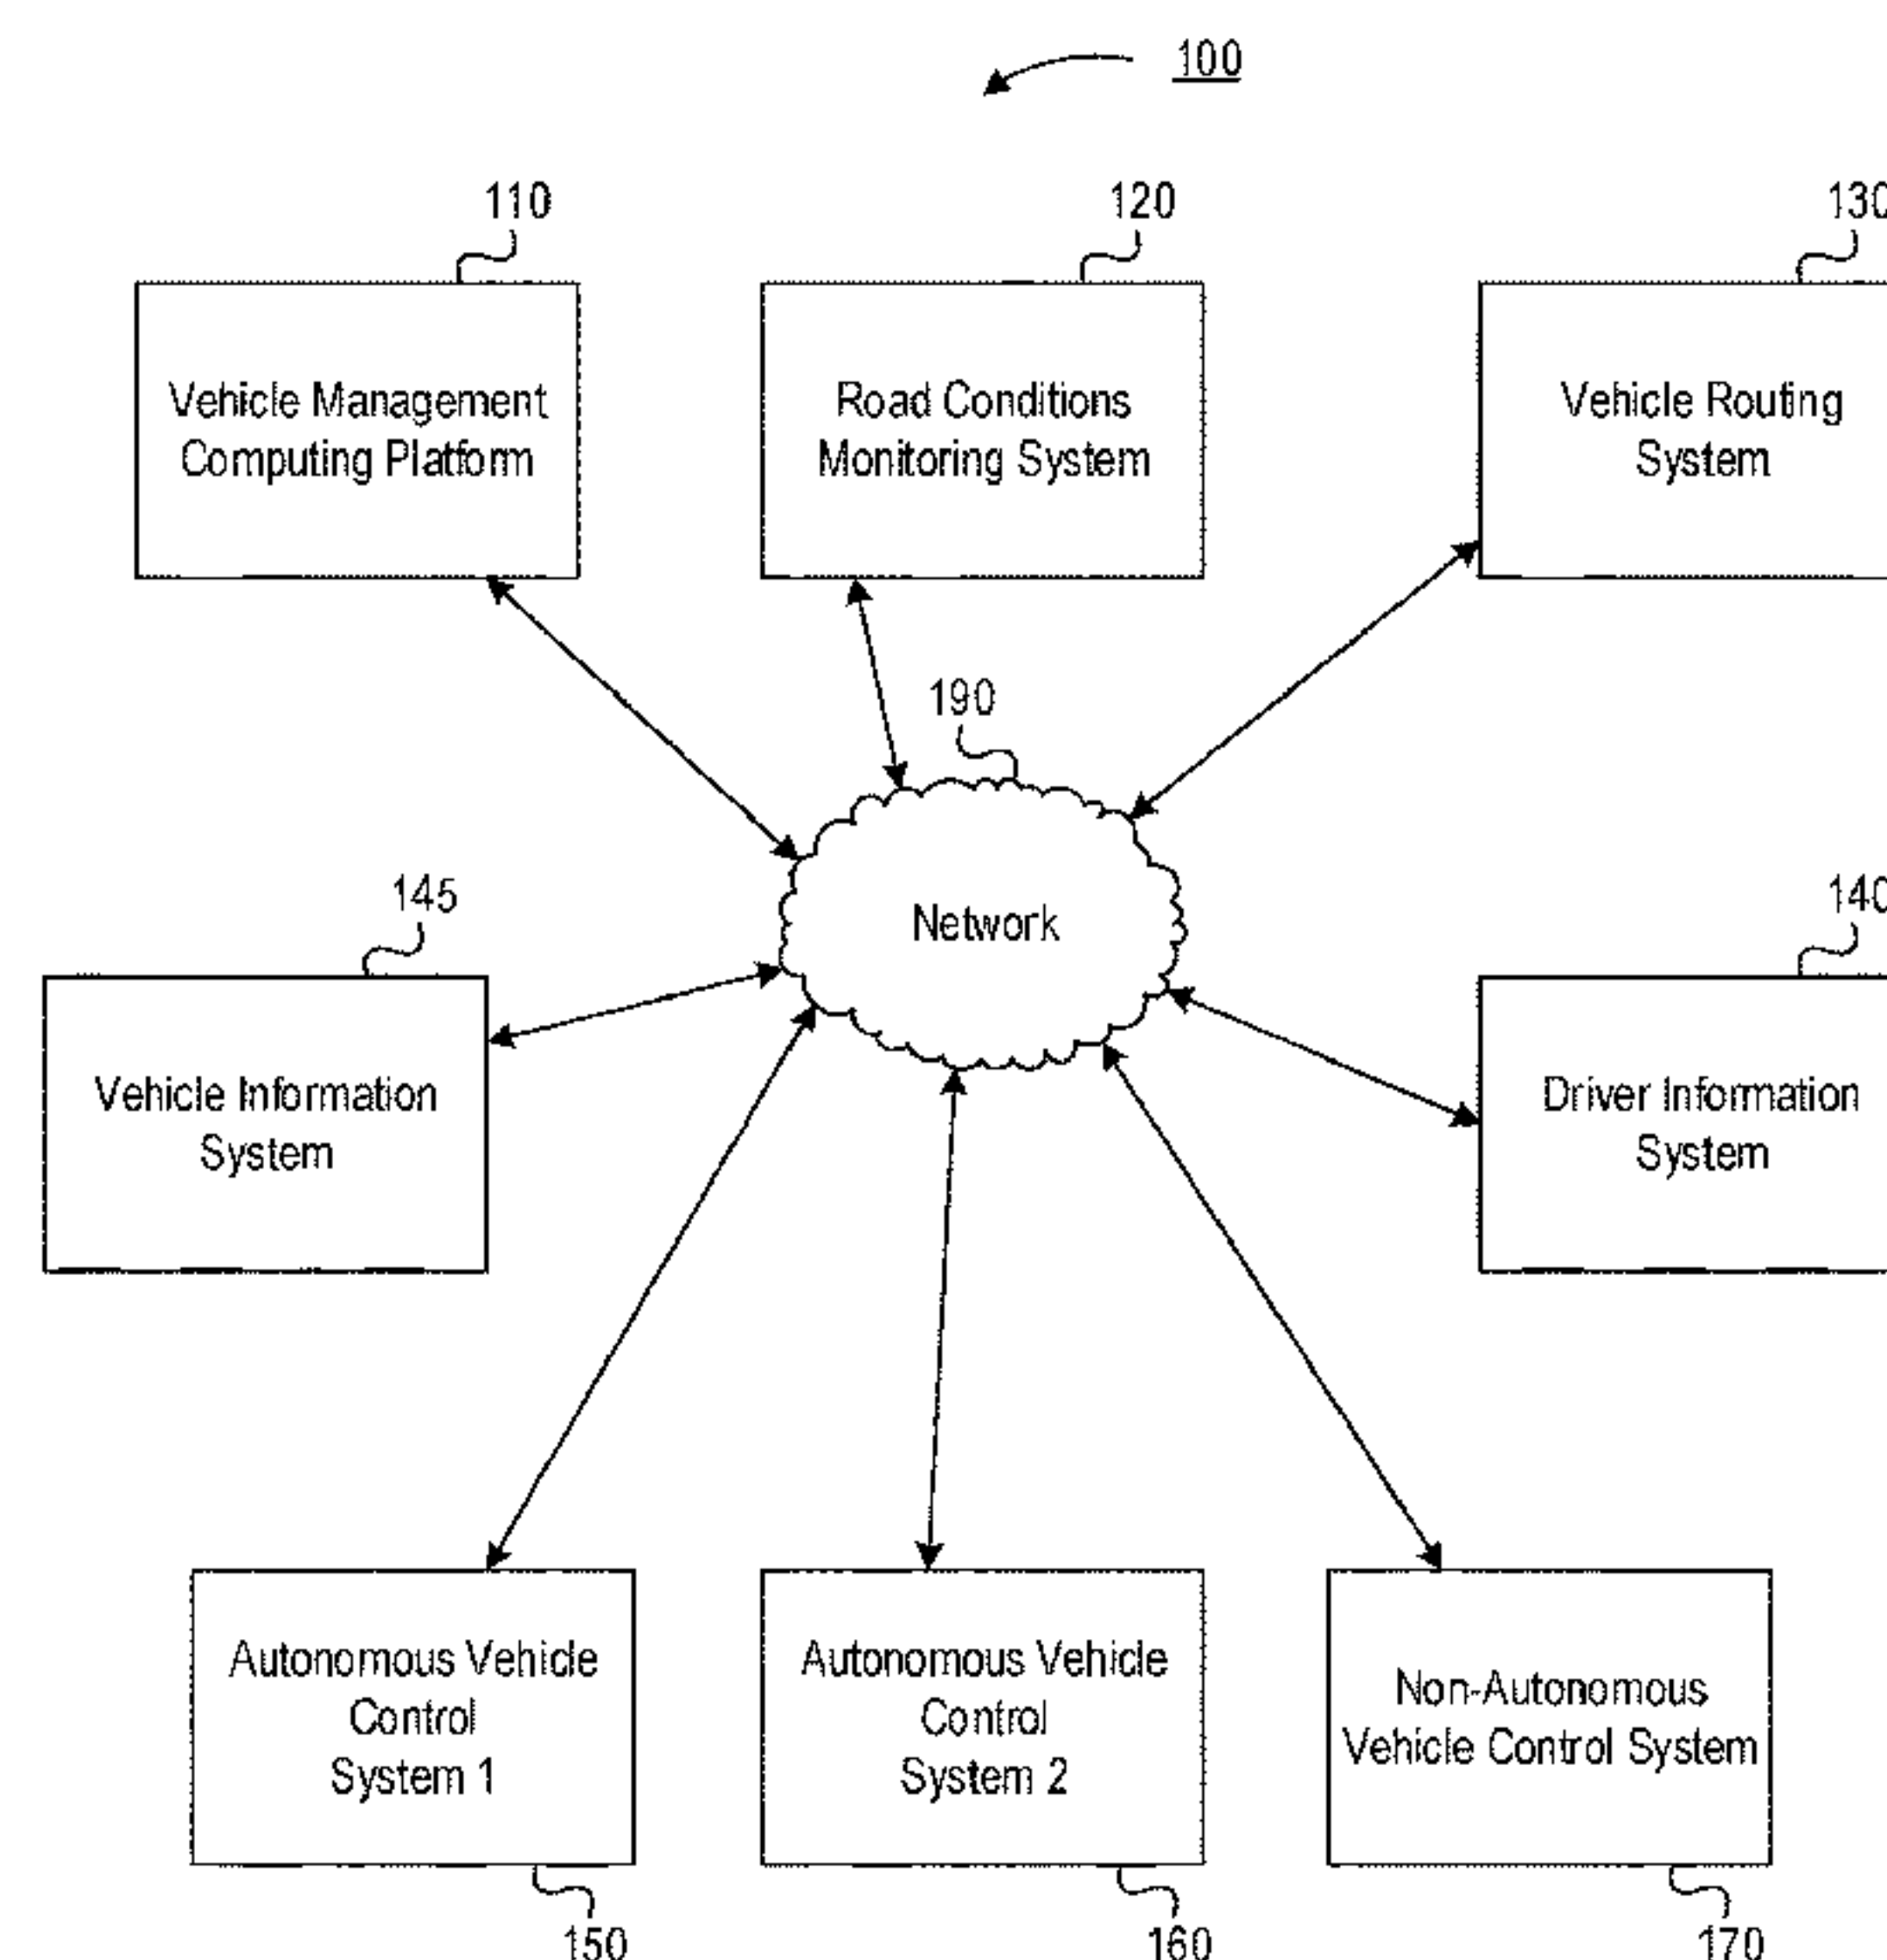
100

110

Vehicle Management Computing Platform

120

Road Conditions Monitoring System

130

Vehicle Routing System

190

Network

145

Vehicle Information System

140

Driver Information System

Autonomous Vehicle Control System 1

150

Autonomous Vehicle Control System 2

160

Non-Autonomous Vehicle Control System

170